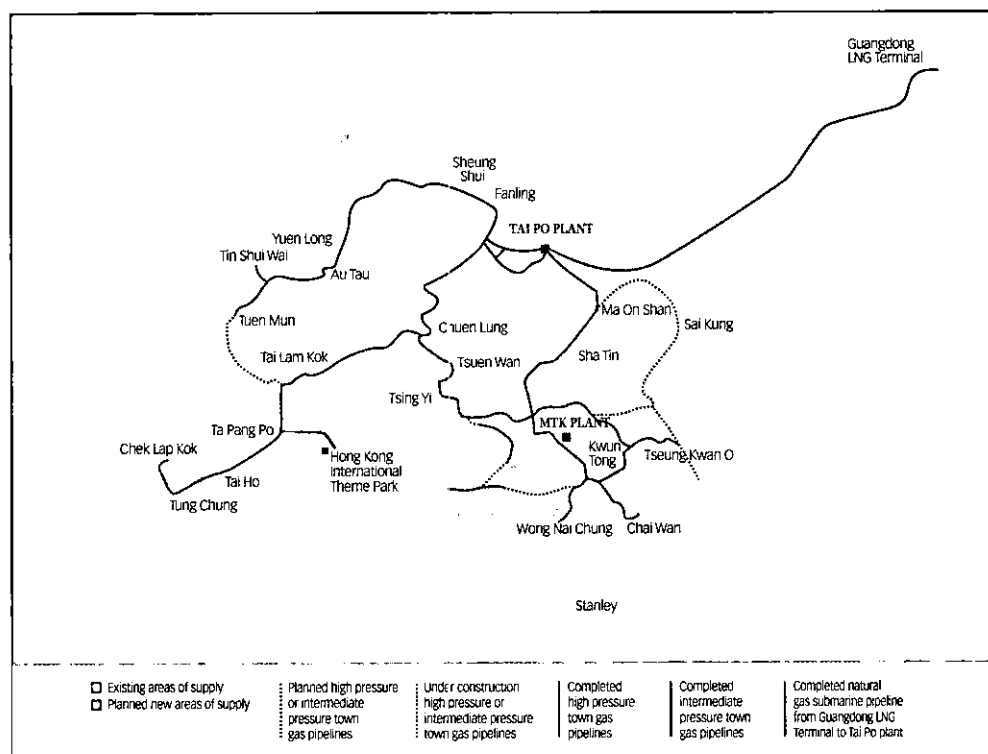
Guangdong LNG Terminal

Sheung Shui

Fanling

TAI PO PLANT

Yuen Long

Tin Shui Wai

Au Tau

Tuen Mun

Chuen Lung

Ma On Shan

Sai Kung

Tai Lam Kok

Tsuen Wan

Sha Tin

Tsing Yi

MTK PLANT

Ta Pang Po

Chek Lap Kok

Hong Kong International Theme Park

Kwun Tong

Tseung Kwan O

Tai Ho

Tung Chung

Wong Nai Chung

Chai Wan

Stanley

Existing areas of supply

Planned new areas of supply

Planned high pressure or intermediate pressure town gas pipelines

Under construction high pressure or intermediate pressure town gas pipelines

Completed high pressure town gas pipelines

Completed intermediate pressure town gas pipelines

Completed natural gas submarine pipeline from Guangdong LNG Terminal to Tai Po plant